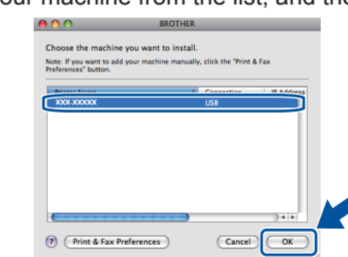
our machine from the list, and th

BROTHER

Choose the machine you want to install.

Note: If you want to add your machine manually, click the "Print & Fax Preferences" button.

| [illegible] | Connection | IP Address |
|---|---|---|
| XXX-XXXXX | USB | |

?

Print & Fax Preferences

Cancel

OK